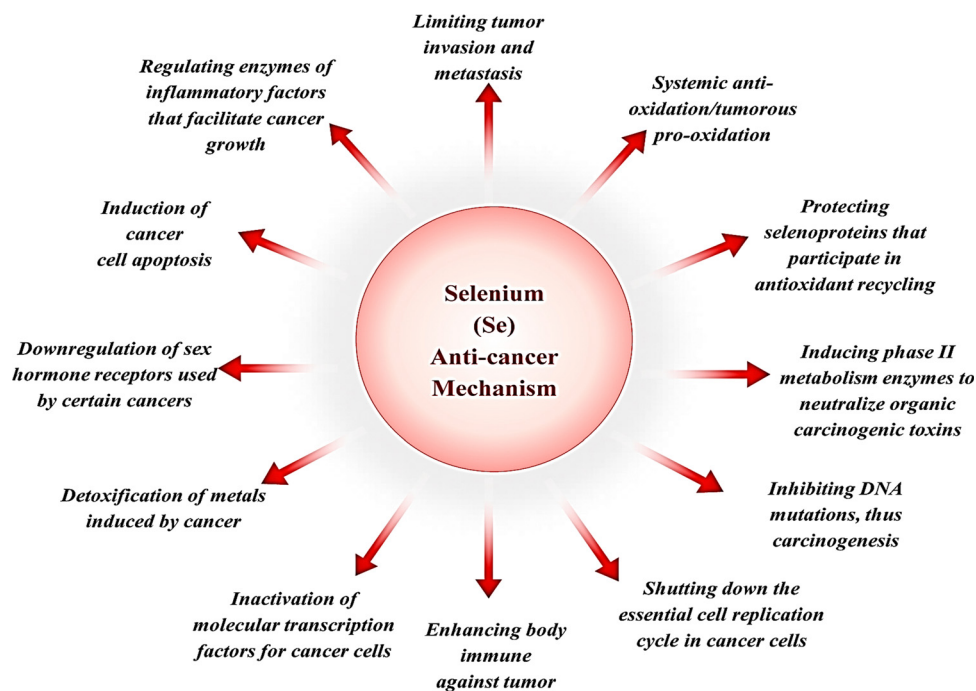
Limiting tumor invasion and metastasis

Systemic anti-oxidation/tumorous pro-oxidation

Protecting selenoproteins that participate in antioxidant recycling

Inducing phase II metabolism enzymes to neutralize organic carcinogenic toxins

Inhibiting DNA mutations, thus carcinogenesis

Shutting down the essential cell replication cycle in cancer cells

Enhancing body immune against tumor

Inactivation of molecular transcription factors for cancer cells

Detoxification of metals induced by cancer

Downregulation of sex hormone receptors used by certain cancers

Induction of cancer cell apoptosis

Regulating enzymes of inflammatory factors that facilitate cancer growth

Selenium (Se) Anti-cancer Mechanism